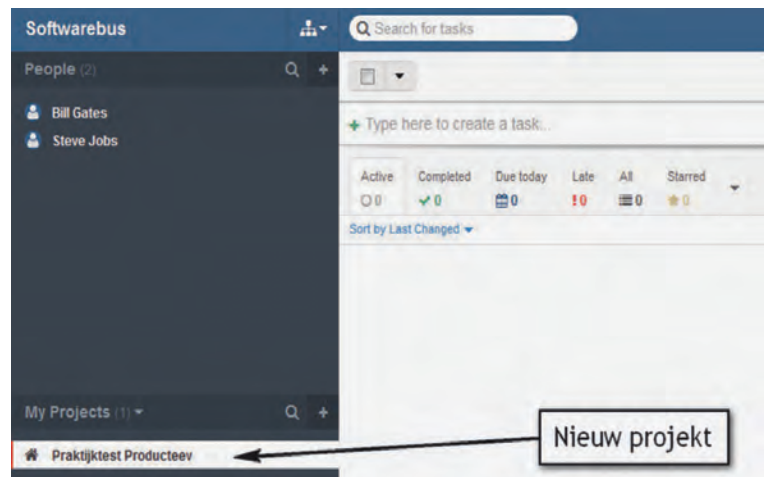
Softwarebus

Search for tasks

People (2)

Bill Gates
Steve Jobs

+ Type here to create a task...

| Active | Completed | Due today | Late | All | Starred |
|---|---|---|---|---|---|
| 0 | 0 | 0 | 0 | 0 | 0 |

Sort by Last Changed

My Projects (1)

Praktijktest Producteev

Nieuw projekt